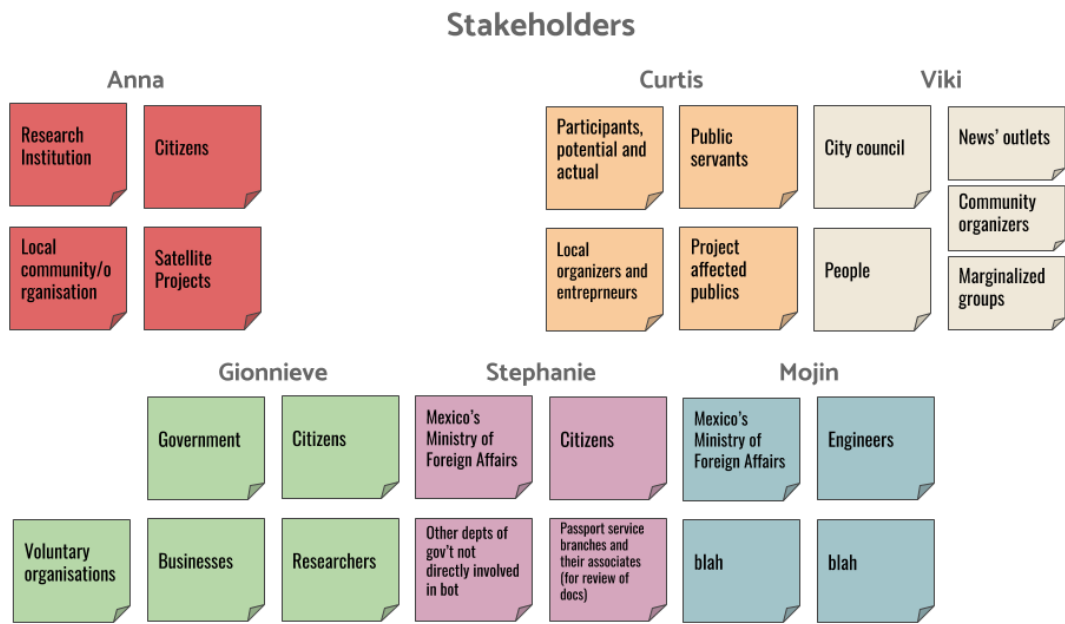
Stakeholders

Anna

Research Institution

Citizens

Local community/organisation

Satellite Projects

Curtis

Participants, potential and actual

Public servants

Local organizers and entreprneurs

Project affected publics

Viki

City council

News' outlets

Community organizers

People

Marginalized groups

Gionnieve

Government

Citizens

Voluntary organisations

Businesses

Researchers

Stephanie

Mexico's Ministry of Foreign Affairs

Citizens

Other depts of gov't not directly involved in bot

Passport service branches and their associates (for review of docs)

Mojin

Mexico's Ministry of Foreign Affairs

Engineers

blah

blah